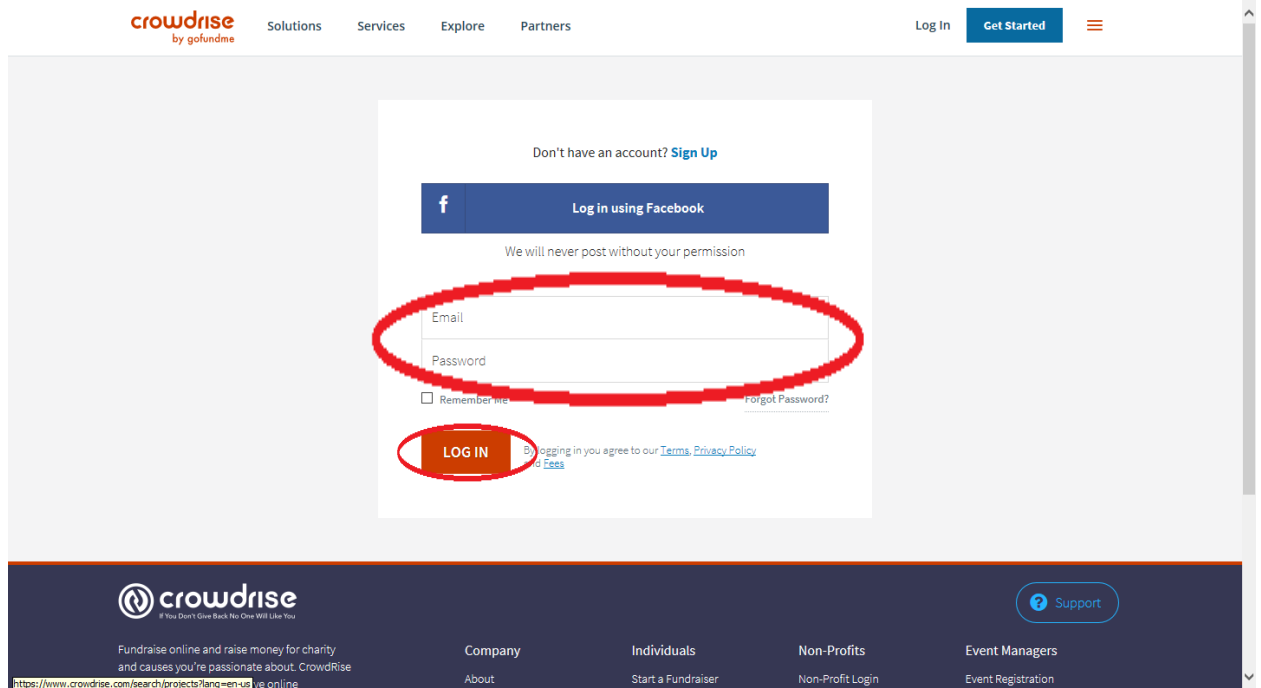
crowdrise by gofundme

Solutions Services Explore Partners

Log In Get Started

Don't have an account? Sign Up

f Log in using Facebook

We will never post without your permission

Email

Password

Remember Me

Forgot Password?

LOG IN

By logging in you agree to our Terms, Privacy Policy and Fees

crowdrise
If You Don't Give Back No One Will Like You

Support

Fundraise online and raise money for charity and causes you're passionate about. CrowdRise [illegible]ve online

https://www.crowdrise.com/search/projects?lang=en-us

Company
About

Individuals
Start a Fundraiser

Non-Profits
Non-Profit Login

Event Managers
Event Registration